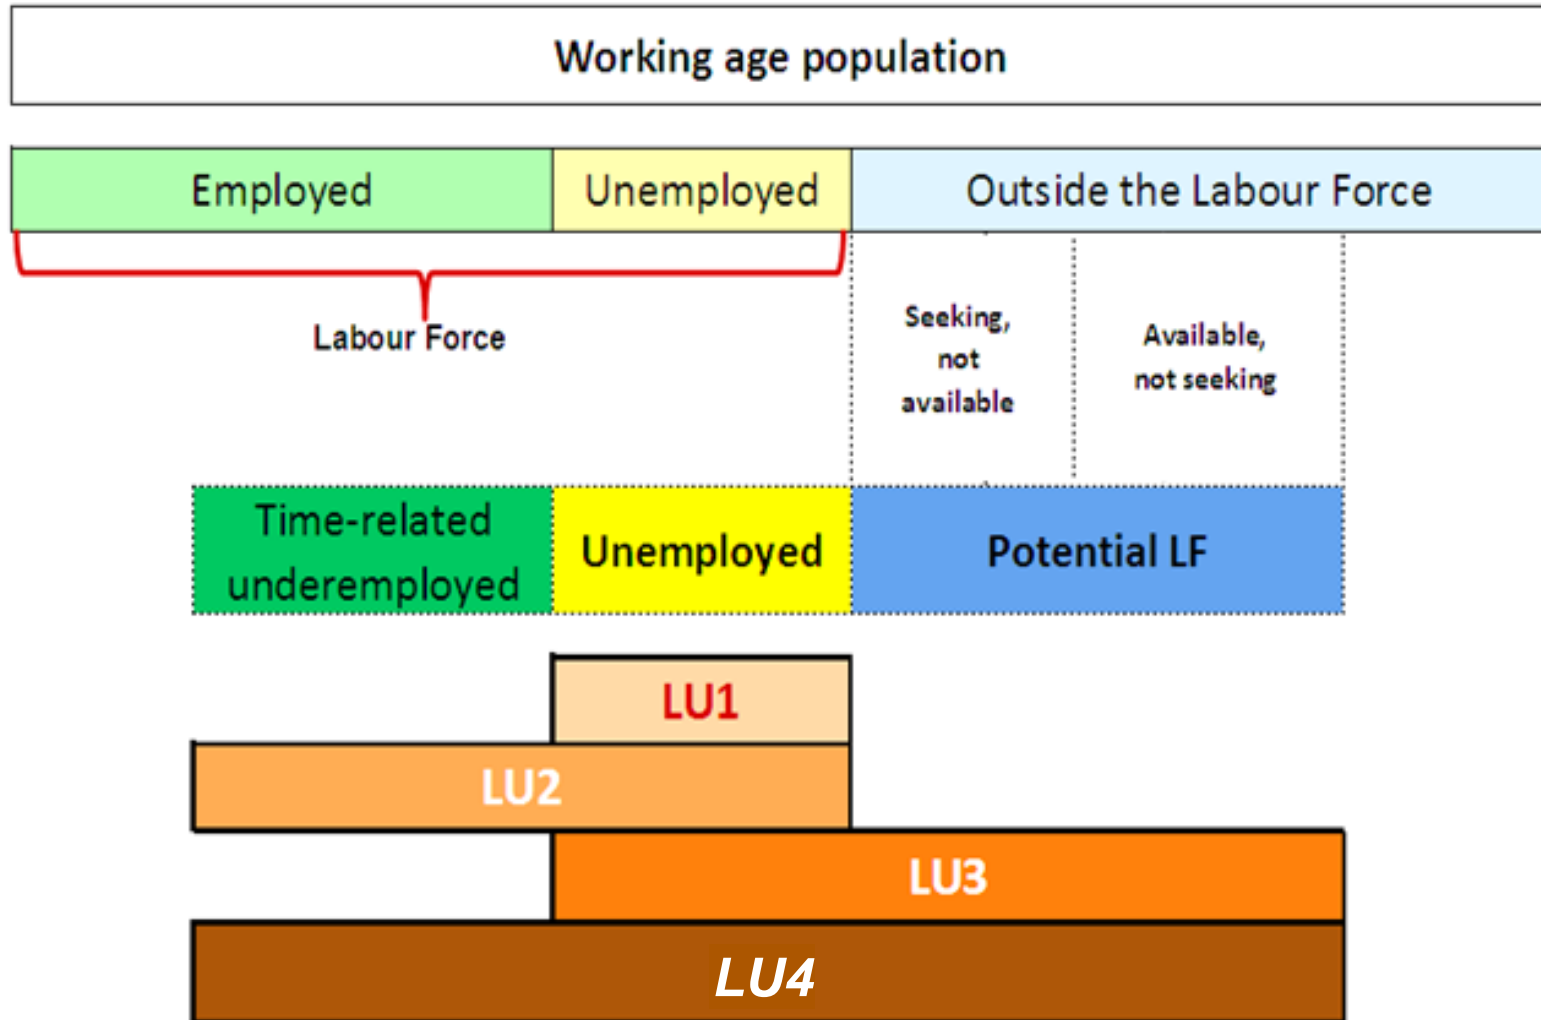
Working age population

Employed

Unemployed

Outside the Labour Force

Labour Force

Seeking, not available

Available, not seeking

Time-related underemployed

Unemployed

Potential LF

LU1

LU2

LU3

LU4